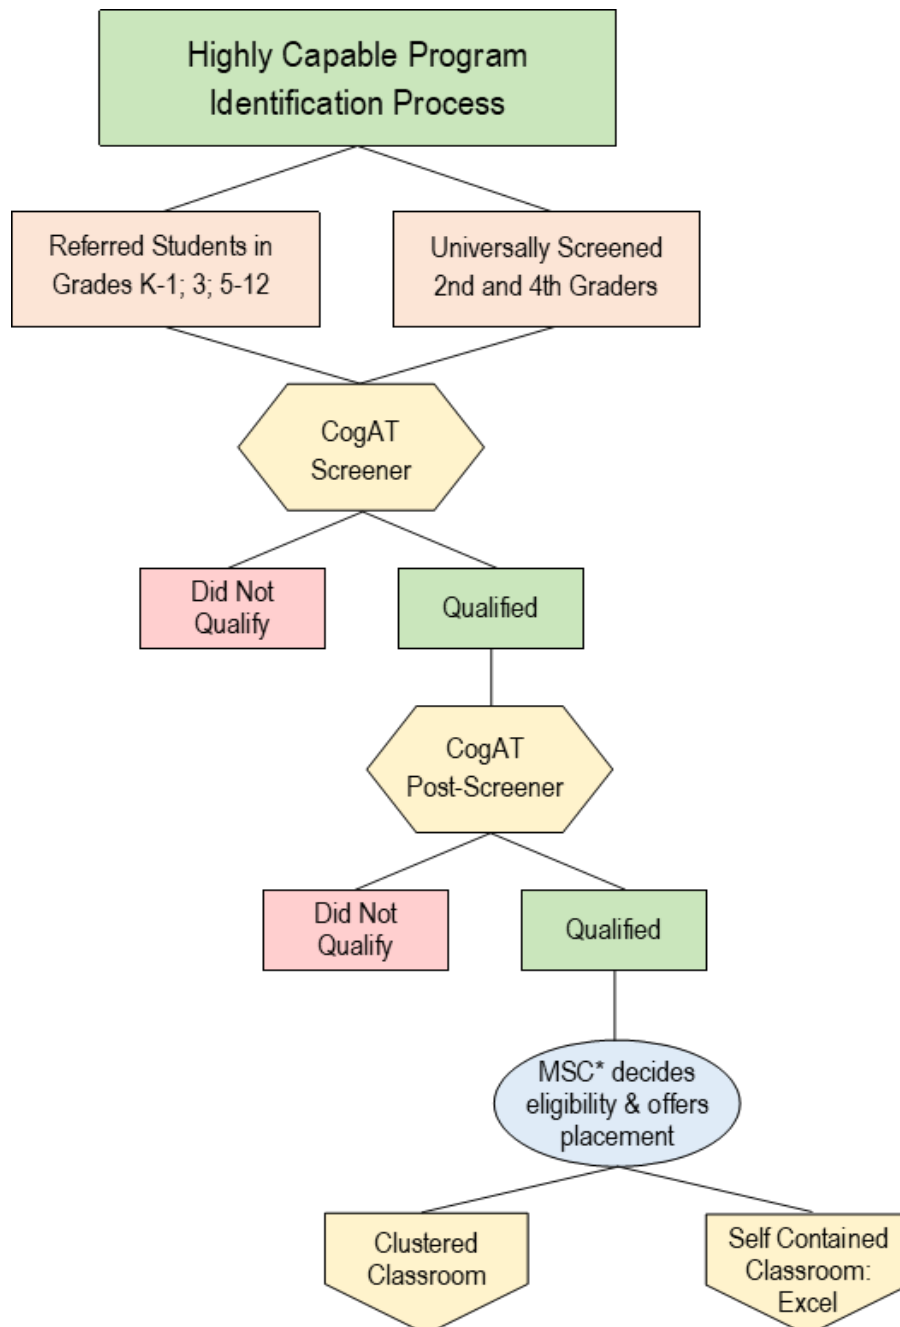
Highly Capable Program Identification Process

Referred Students in Grades K-1; 3; 5-12

Universally Screened 2nd and 4th Graders

CogAT Screener

Did Not Qualify

Qualified

CogAT Post-Screener

Did Not Qualify

Qualified

MSC* decides eligibility & offers placement

Clustered Classroom

Self Contained Classroom: Excel